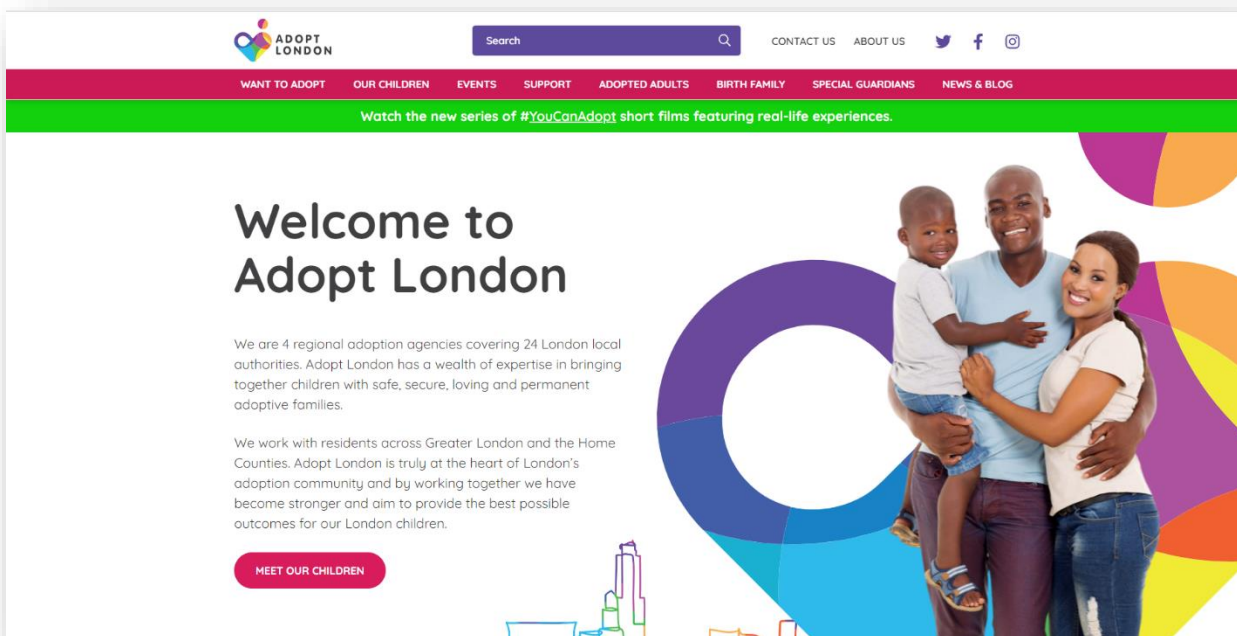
ADOPT LONDON

Search

CONTACT US ABOUT US

WANT TO ADOPT OUR CHILDREN EVENTS SUPPORT ADOPTED ADULTS BIRTH FAMILY SPECIAL GUARDIANS NEWS & BLOG

Watch the new series of #YouCanAdopt short films featuring real-life experiences.

Welcome to Adopt London

We are 4 regional adoption agencies covering 24 London local authorities. Adopt London has a wealth of expertise in bringing together children with safe, secure, loving and permanent adoptive families.

We work with residents across Greater London and the Home Counties. Adopt London is truly at the heart of London's adoption community and by working together we have become stronger and aim to provide the best possible outcomes for our London children.

MEET OUR CHILDREN